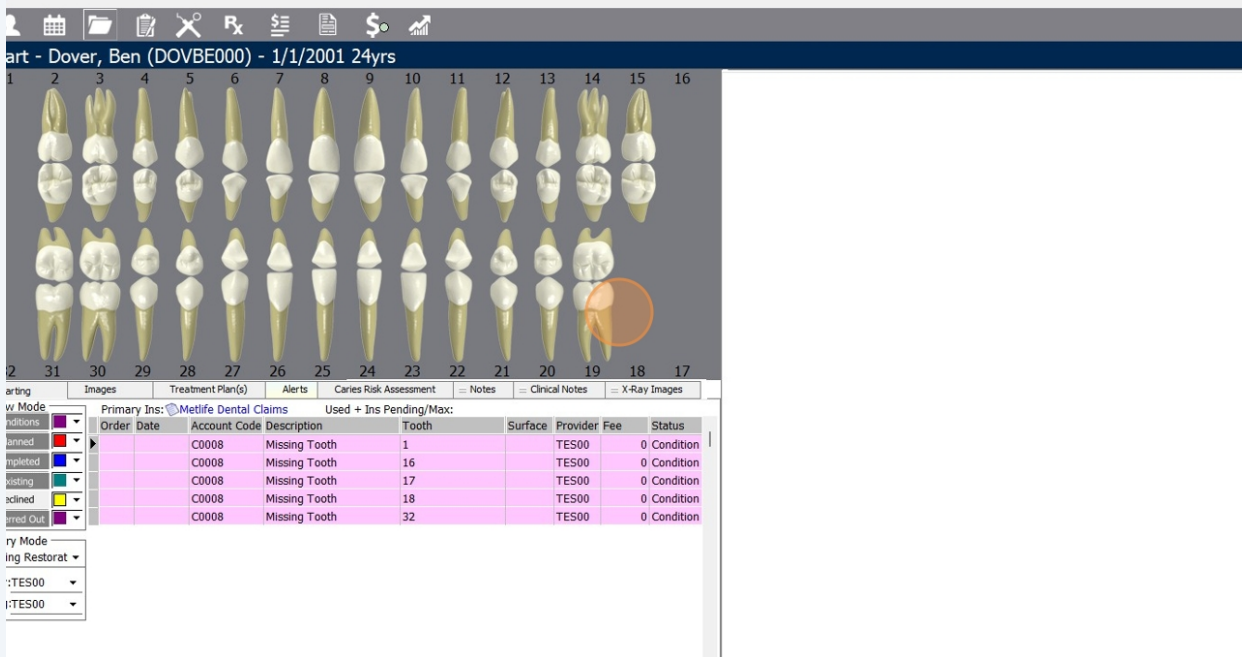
art - Dover, Ben (DOVBE000) - 1/1/2001 24yrs

1 2 3 4 5 6 7 8 9 10 11 12 13 14 15 16

32 31 30 29 28 27 26 25 24 23 22 21 20 19 18 17

arting | Images | Treatment Plan(s) | Alerts | Caries Risk Assessment | Notes | Clinical Notes | X-Ray Images

w Mode
onditions
lanned
mpleted
xisting
eclined
erred Out

Primary Ins: Metlife Dental Claims Used + Ins Pending/Max:

| Order | Date | Account Code | Description | Tooth | Surface | Provider | Fee | Status |
|---|---|---|---|---|---|---|---|---|
| | | C0008 | Missing Tooth | 1 | | TES00 | 0 | Condition |
| | | C0008 | Missing Tooth | 16 | | TES00 | 0 | Condition |
| | | C0008 | Missing Tooth | 17 | | TES00 | 0 | Condition |
| | | C0008 | Missing Tooth | 18 | | TES00 | 0 | Condition |
| | | C0008 | Missing Tooth | 32 | | TES00 | 0 | Condition |

ry Mode
ing Restorat
:TES00
:TES00